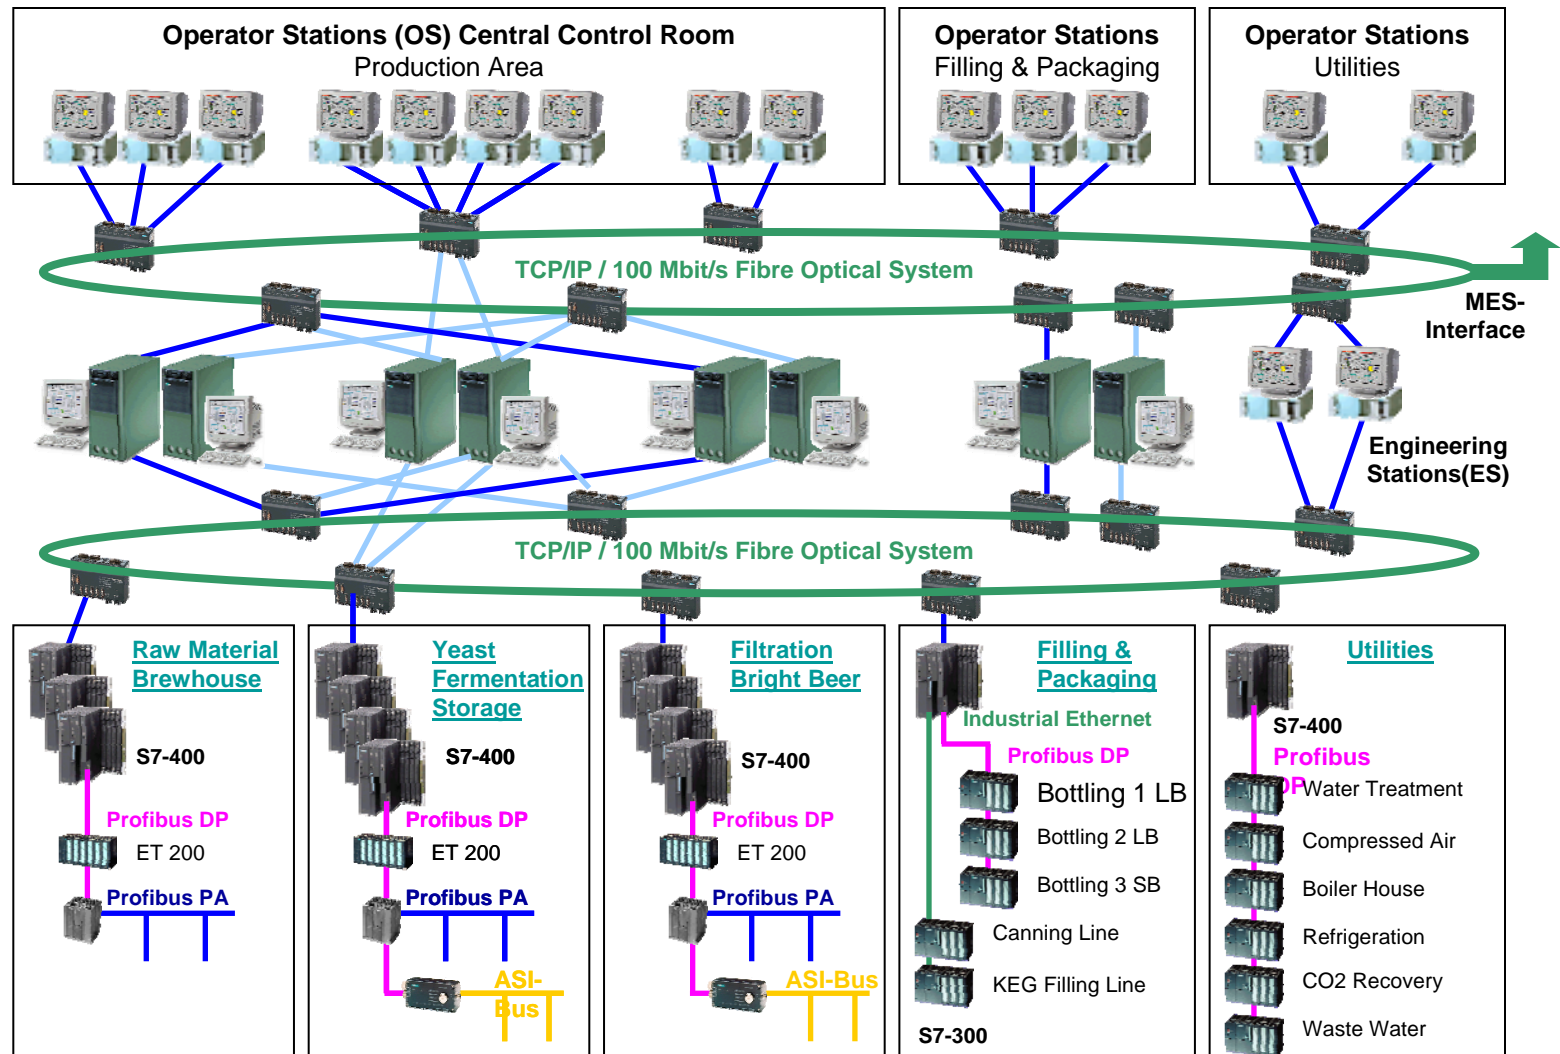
Operator Stations (OS) Central Control Room
Production Area

Operator Stations
Filling & Packaging

Operator Stations
Utilities

TCP/IP / 100 Mbit/s Fibre Optical System

MES-
Interface

Engineering
Stations(ES)

TCP/IP / 100 Mbit/s Fibre Optical System

Raw Material
Brewhouse

S7-400

Profibus DP

ET 200

Profibus PA

Yeast
Fermentation
Storage

S7-400

Profibus DP

ET 200

Profibus PA

ASI-
Bus

Filtration
Bright Beer

S7-400

Profibus DP

ET 200

Profibus PA

ASI-Bus

Filling &
Packaging

Industrial Ethernet

Profibus DP

Bottling 1 LB

Bottling 2 LB

Bottling 3 SB

Canning Line

KEG Filling Line

S7-300

Utilities

S7-400

Profibus
DP

Water Treatment

Compressed Air

Boiler House

Refrigeration

CO2 Recovery

Waste Water